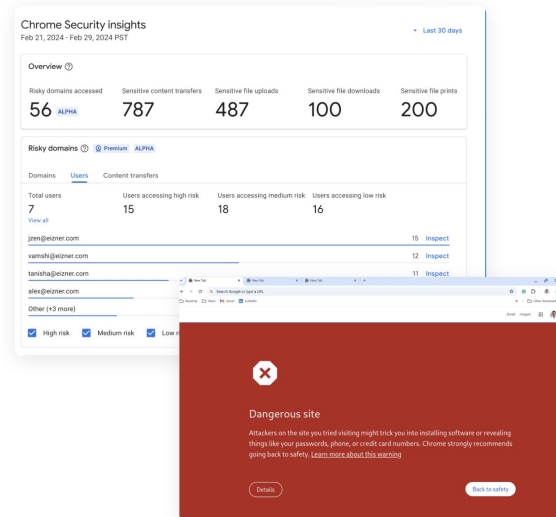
Chrome Security insights
Feb 21, 2024 - Feb 29, 2024 PST

Last 30 days

Overview

| Risky domains accessed | Sensitive content transfers | Sensitive file uploads | Sensitive file downloads | Sensitive file prints |
|---|---|---|---|---|
| 56 ALPHA | 787 | 487 | 100 | 200 |

Risky domains Premium ALPHA

Domains Users Content transfers

| Total users | Users accessing high risk | Users accessing medium risk | Users accessing low risk |
|---|---|---|---|
| 7 | 15 | 18 | 16 |

View all

jzen@eizner.com 15 Inspect
vamshi@eizner.com 12 Inspect
tanisha@eizner.com 11 Inspect
alex@eizner.com
Other (+3 more)

High risk Medium risk Low r

New Tab New Tab New Tab
Search Google or type a URL
Gmail Images

Dangerous site

Attackers on the site you tried visiting might trick you into installing software or revealing things like your passwords, phone, or credit card numbers. Chrome strongly recommends going back to safety. Learn more about this warning

Details

Back to safety